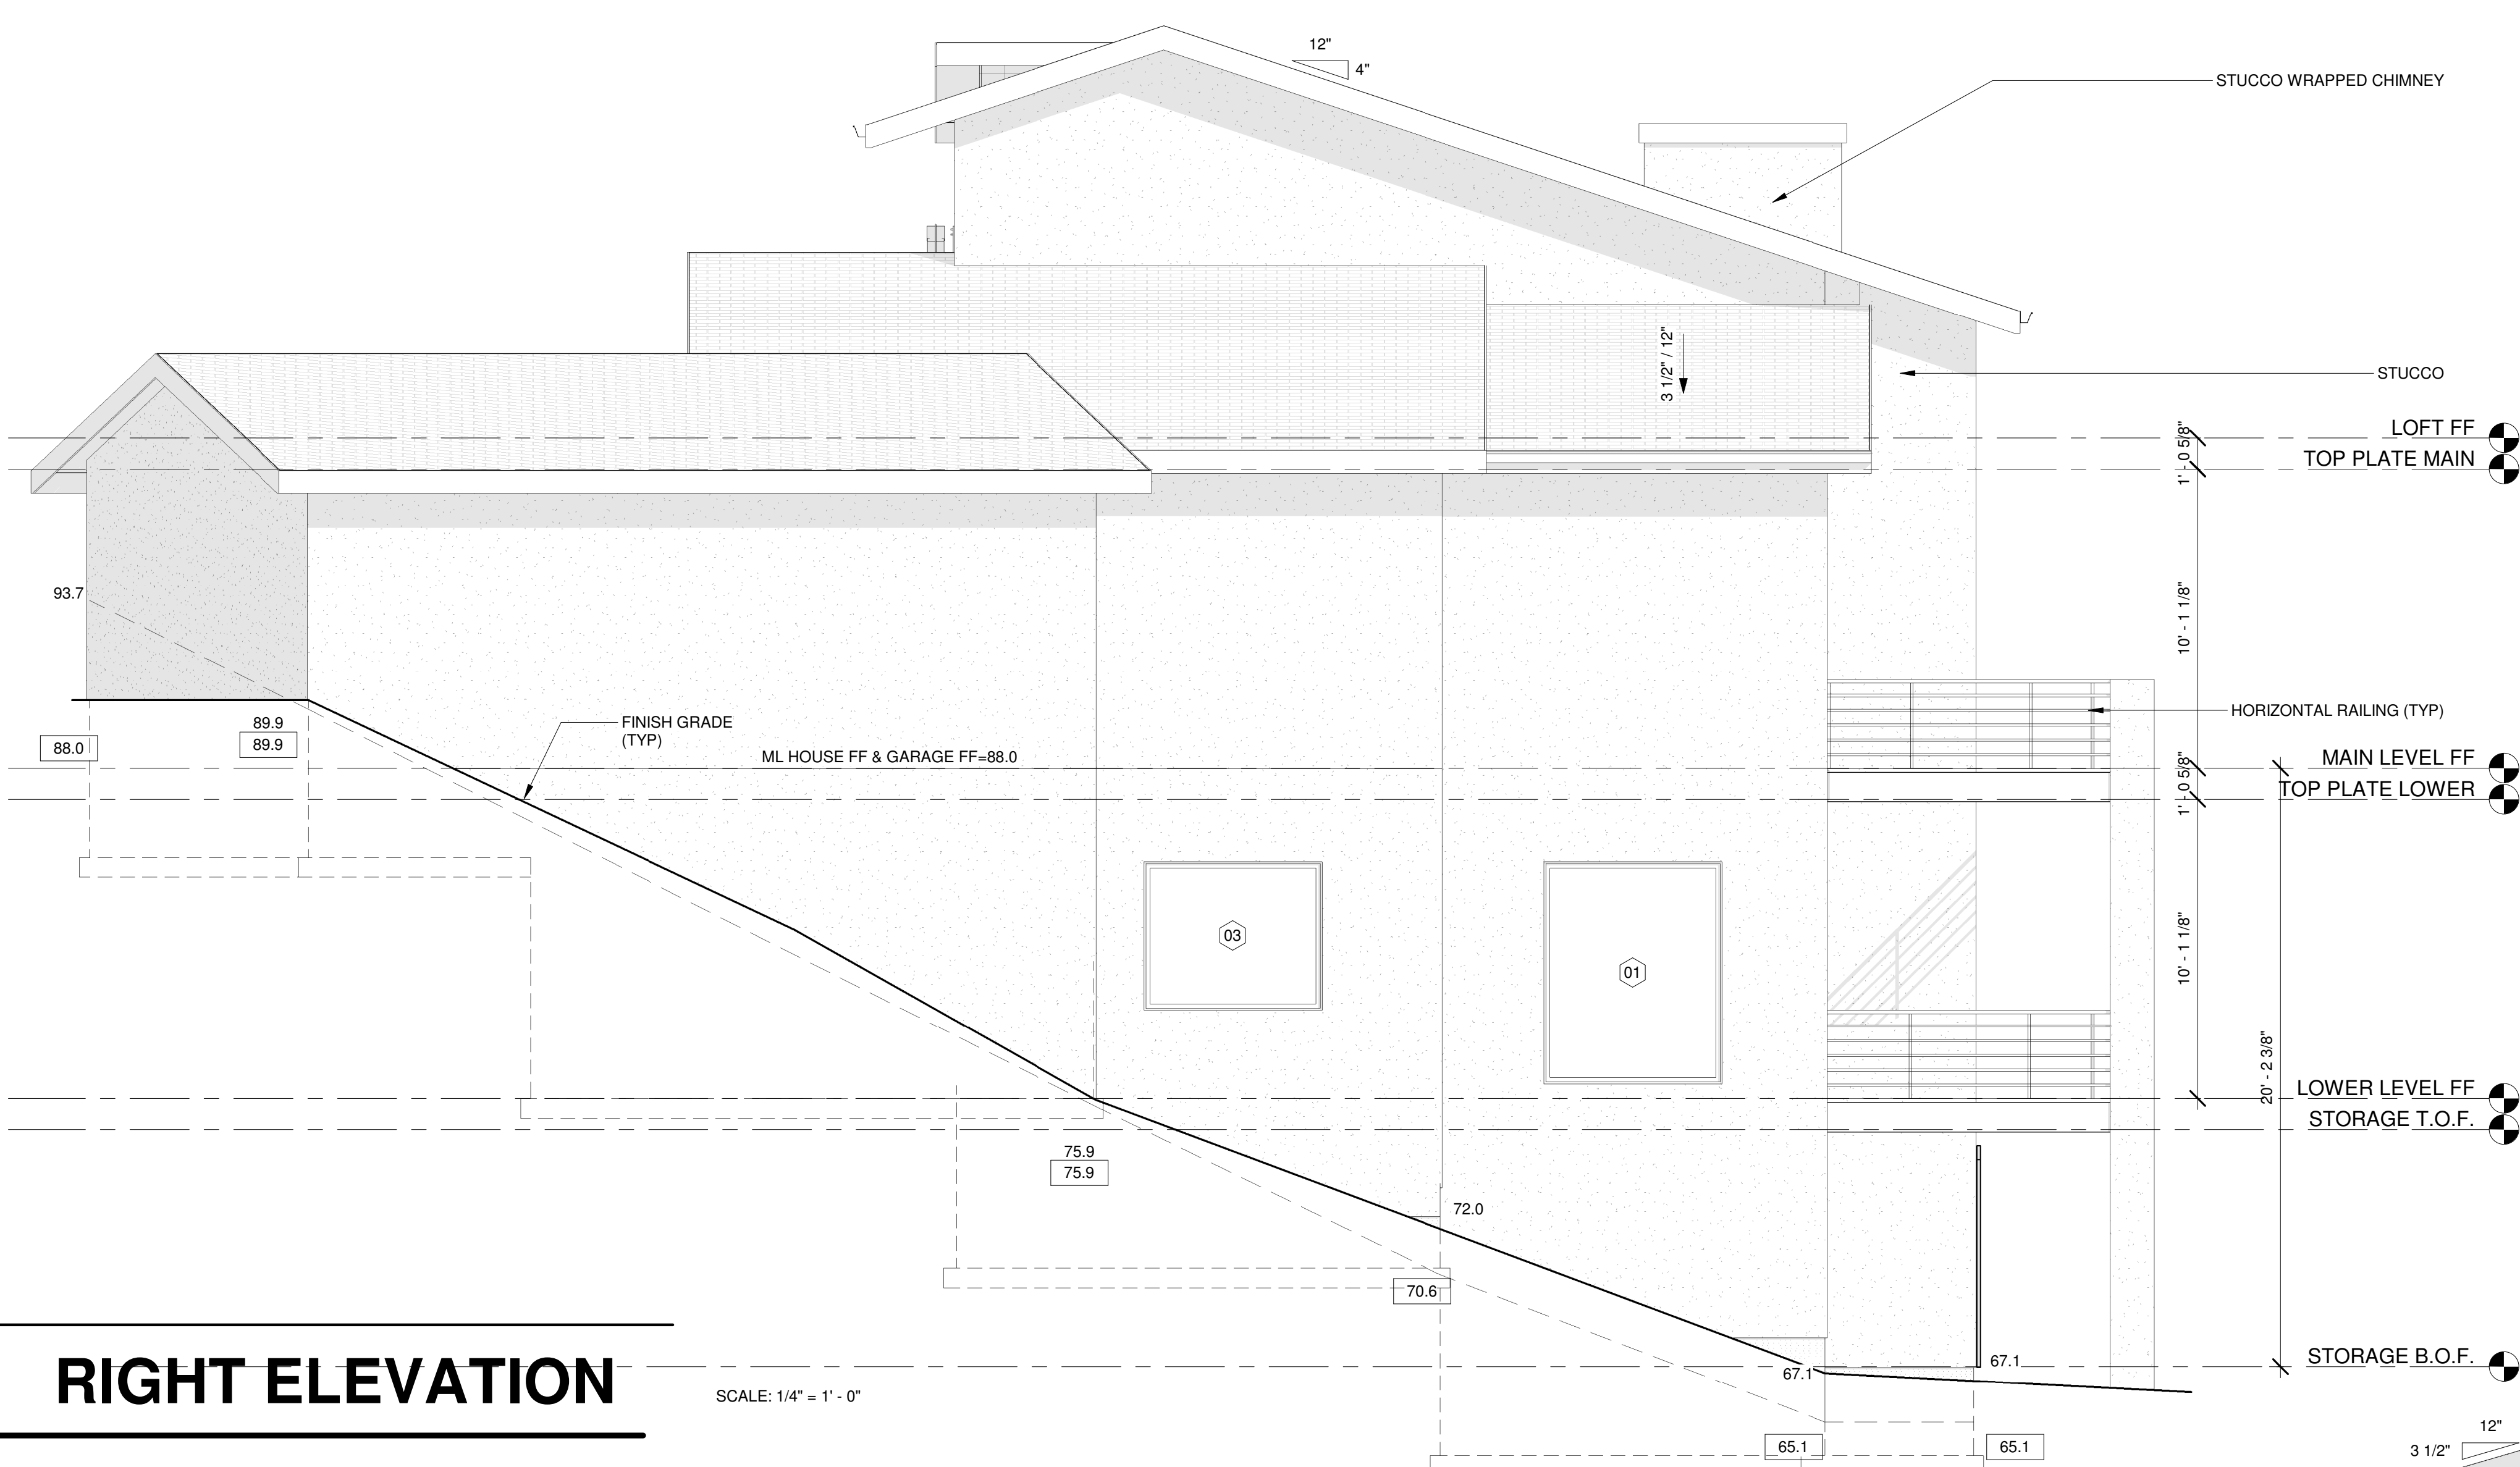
12"
4"
STUCCO WRAPPED CHIMNEY
STUCCO
3 1/2" / 12"
LOFT FF
TOP PLATE MAIN
1' - 0 5/8"
10' - 1 1/8"
93.7
HORIZONTAL RAILING (TYP)
FINISH GRADE
(TYP)
89.9
89.9
88.0
ML HOUSE FF & GARAGE FF=88.0
MAIN LEVEL FF
TOP PLATE LOWER
1' - 0 5/8"
03
01
10' - 1 1/8"
20' - 2 3/8"
LOWER LEVEL FF
STORAGE T.O.F.
75.9
75.9
72.0
70.6
RIGHT ELEVATION
SCALE: 1/4" = 1' - 0"
67.1
67.1
STORAGE B.O.F.
65.1
65.1
12"
3 1/2"